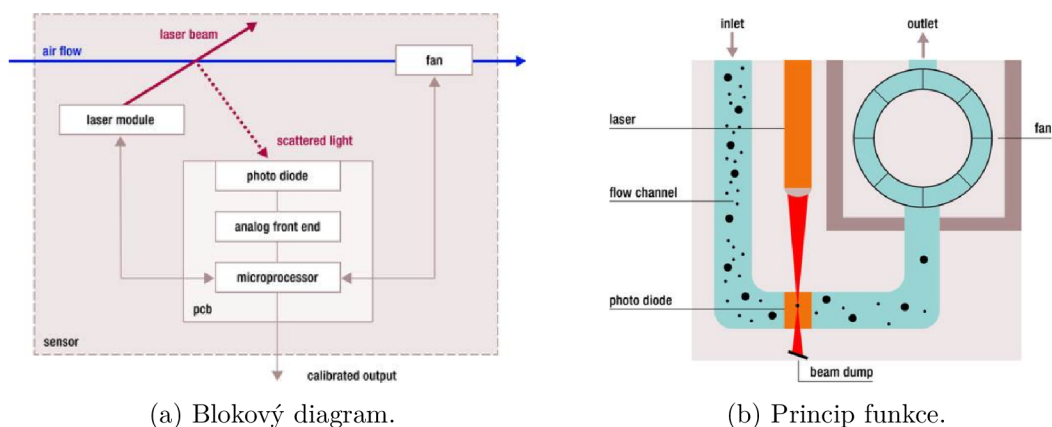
laser beam

air flow

fan

laser module

scattered light

photo diode

analog front end

microprocessor

pcb

sensor

calibrated output

(a) Blokový diagram.

inlet

outlet

laser

fan

flow channel

photo diode

beam dump

(b) Princip funkce.